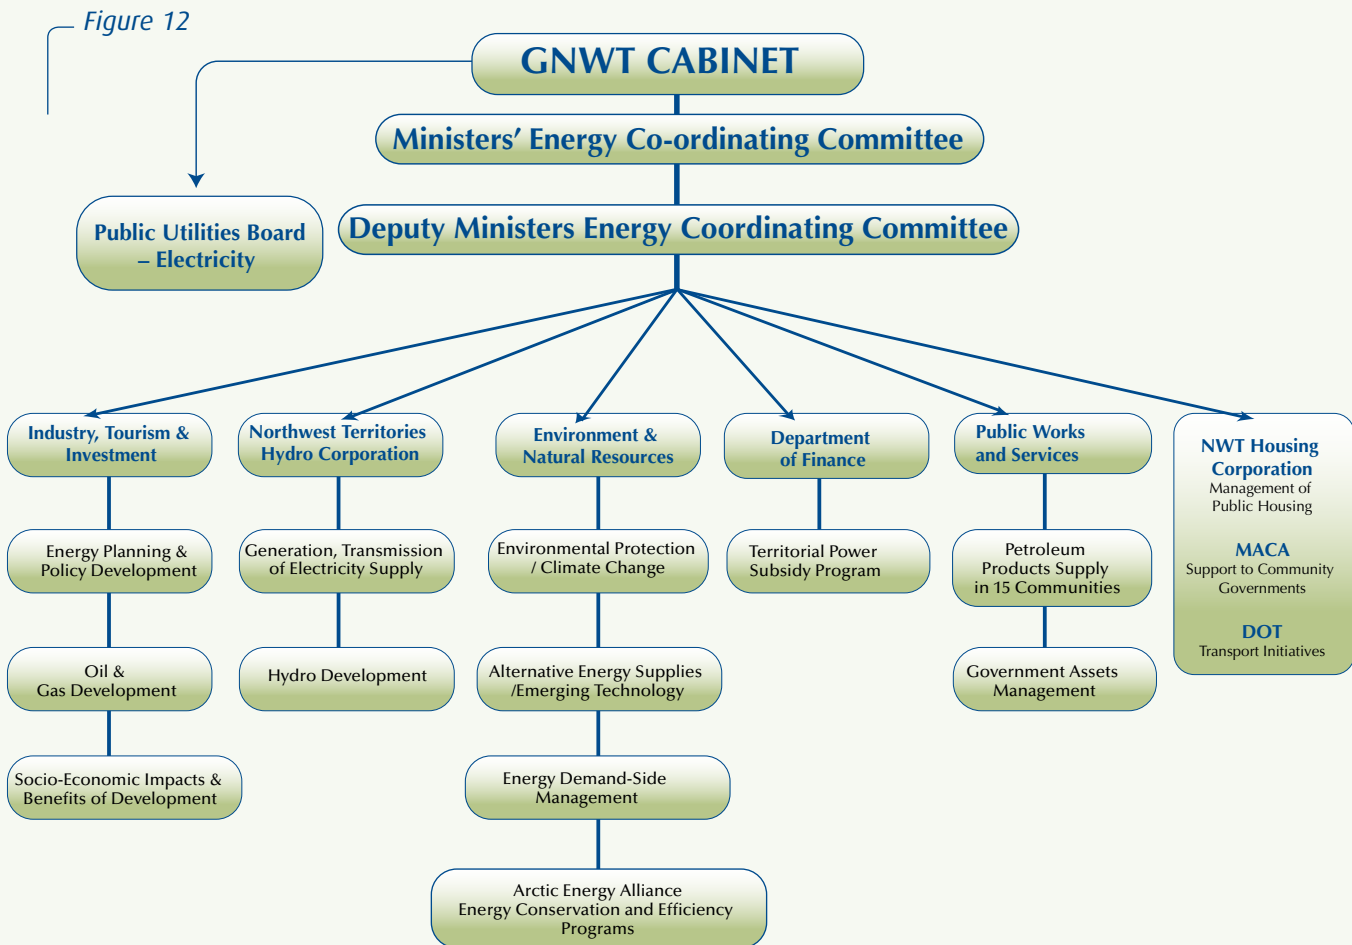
Figure 12

GNWT CABINET

Ministers' Energy Co-ordinating Committee

Public Utilities Board – Electricity

Deputy Ministers Energy Coordinating Committee

Industry, Tourism & Investment

Energy Planning & Policy Development

Oil & Gas Development

Socio-Economic Impacts & Benefits of Development

Northwest Territories Hydro Corporation

Generation, Transmission of Electricity Supply

Hydro Development

Environment & Natural Resources

Environmental Protection / Climate Change

Alternative Energy Supplies /Emerging Technology

Energy Demand-Side Management

Arctic Energy Alliance Energy Conservation and Efficiency Programs

Department of Finance

Territorial Power Subsidy Program

Public Works and Services

Petroleum Products Supply in 15 Communities

Government Assets Management

NWT Housing Corporation
Management of Public Housing

MACA
Support to Community Governments

DOT
Transport Initiatives